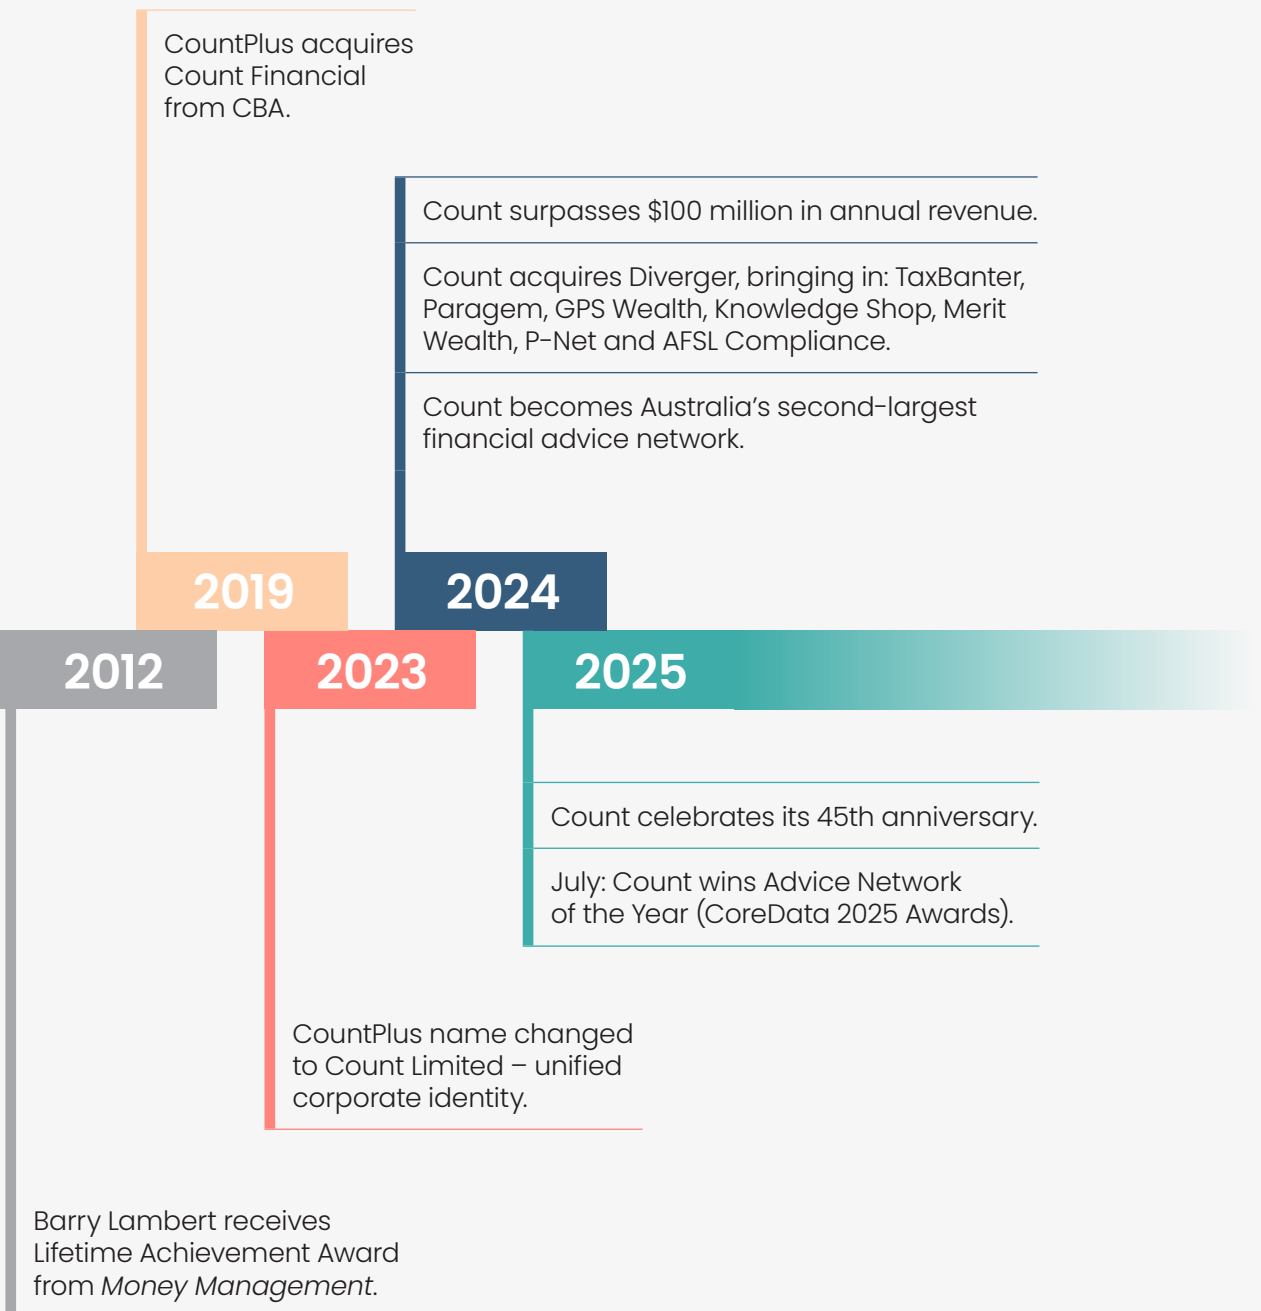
CountPlus acquires Count Financial from CBA.

Count surpasses \$100 million in annual revenue.

Count acquires Diverger, bringing in: TaxBanter, Paragem, GPS Wealth, Knowledge Shop, Merit Wealth, P-Net and AFSL Compliance.

Count becomes Australia's second-largest financial advice network.

2019

2024

2012

2023

2025

Count celebrates its 45th anniversary.

July: Count wins Advice Network of the Year (CoreData 2025 Awards).

CountPlus name changed to Count Limited – unified corporate identity.

Barry Lambert receives Lifetime Achievement Award from Money Management.